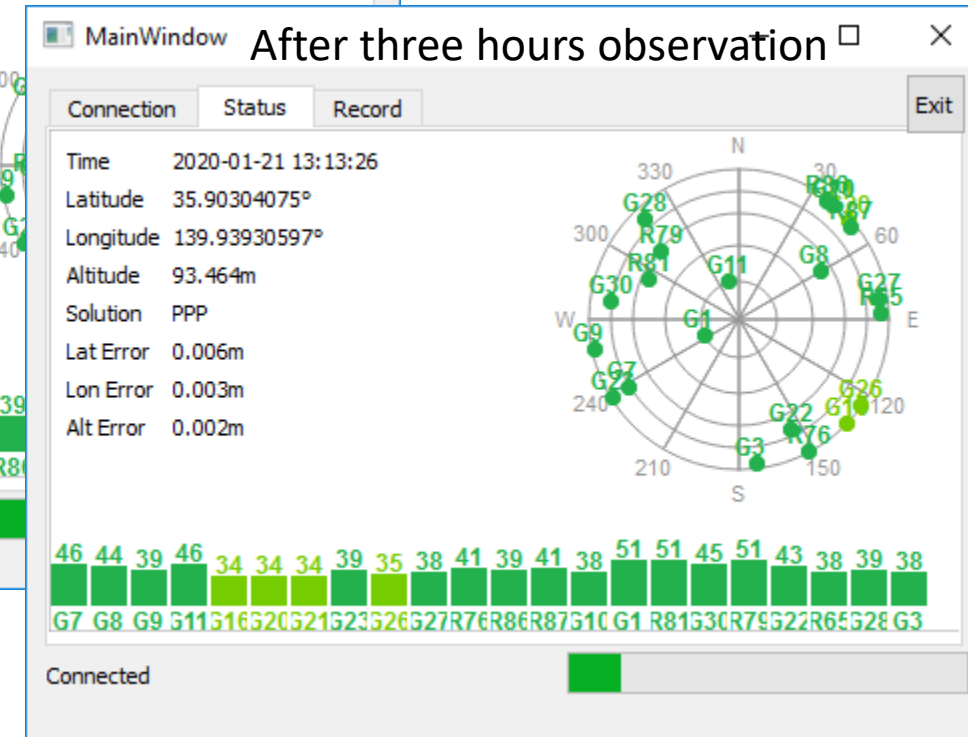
MainWindow After three hours observation

Connection Status Record

Exit

Time 2020-01-21 13:13:26
Latitude 35.90304075°
Longitude 139.93930597°
Altitude 93.464m
Solution PPP
Lat Error 0.006m
Lon Error 0.003m
Alt Error 0.002m

N
330
30
300
60
W
E
240
120
210
150
S

G28 R79 R81 G11 G8 R80 R87 G27 R65 G30 G1 G9 G7 G26 G10 G22 R76 G3

| 46 | 44 | 39 | 46 | 34 | 34 | 34 | 39 | 35 | 38 | 41 | 39 | 41 | 38 | 51 | 51 | 45 | 51 | 43 | 38 | 39 | 38 |
|---|---|---|---|---|---|---|---|---|---|---|---|---|---|---|---|---|---|---|---|---|---|
| G7 | G8 | G9 | G11 | G16 | G20 | G21 | G23 | G26 | G27 | R76 | R86 | R87 | G10 | G1 | R81 | G30 | R79 | G22 | R65 | G28 | G3 |

Connected